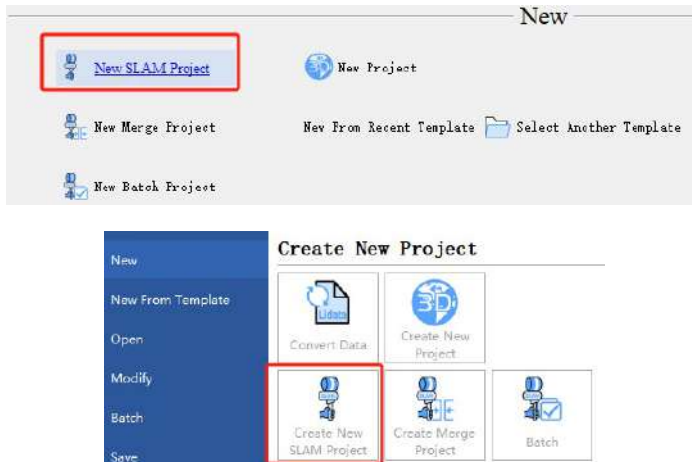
New

New SLAM Project

New Project

New Merge Project

New From Recent Template

Select Another Template

New Batch Project

New

New From Template

Open

Modify

Batch

Save

Create New Project

Lidata

Convert Data

3D

Create New Project

Create New SLAM Project

Create Merge Project

Batch